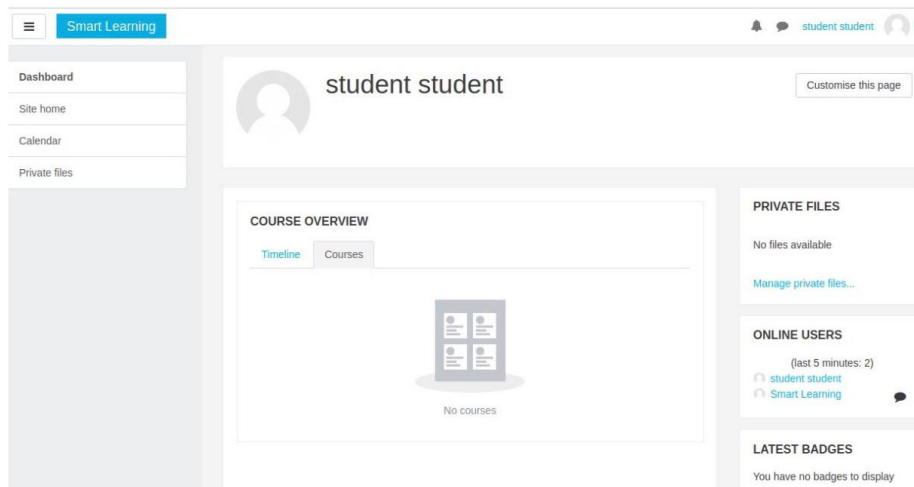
Smart Learning

student student

Dashboard

Site home

Calendar

Private files

student student

Customise this page

COURSE OVERVIEW

Timeline

Courses

No courses

PRIVATE FILES

No files available

Manage private files...

ONLINE USERS

(last 5 minutes: 2)

student student

Smart Learning

LATEST BADGES

You have no badges to display